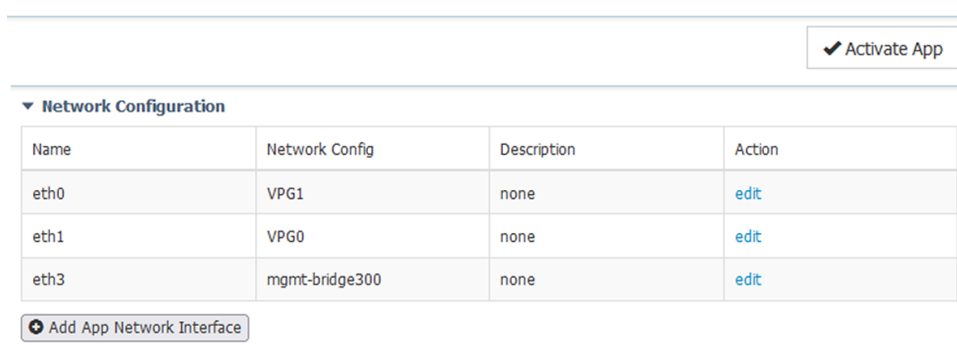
Activate App

Network Configuration

| Name | Network Config | Description | Action |
|---|---|---|---|
| eth0 | VPG1 | none | edit |
| eth1 | VPG0 | none | edit |
| eth3 | mgmt-bridge300 | none | edit |

Add App Network Interface